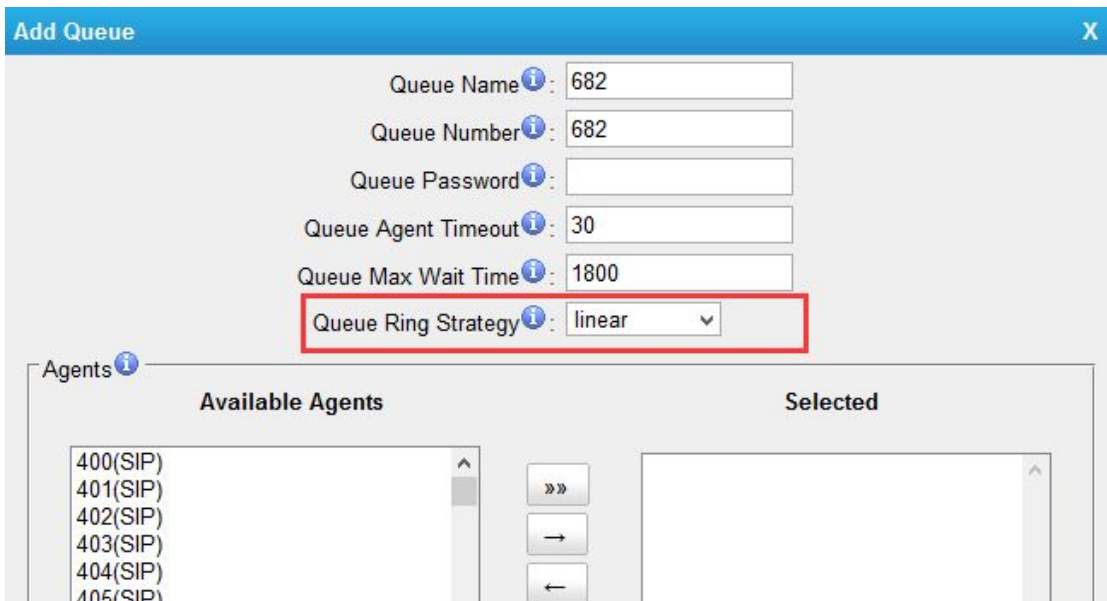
Add Queue X

Queue Name: 682

Queue Number: 682

Queue Password:

Queue Agent Timeout: 30

Queue Max Wait Time: 1800

Queue Ring Strategy: linear

Agents

Available Agents

Selected

400(SIP)
401(SIP)
402(SIP)
403(SIP)
404(SIP)
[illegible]

»»
→
←